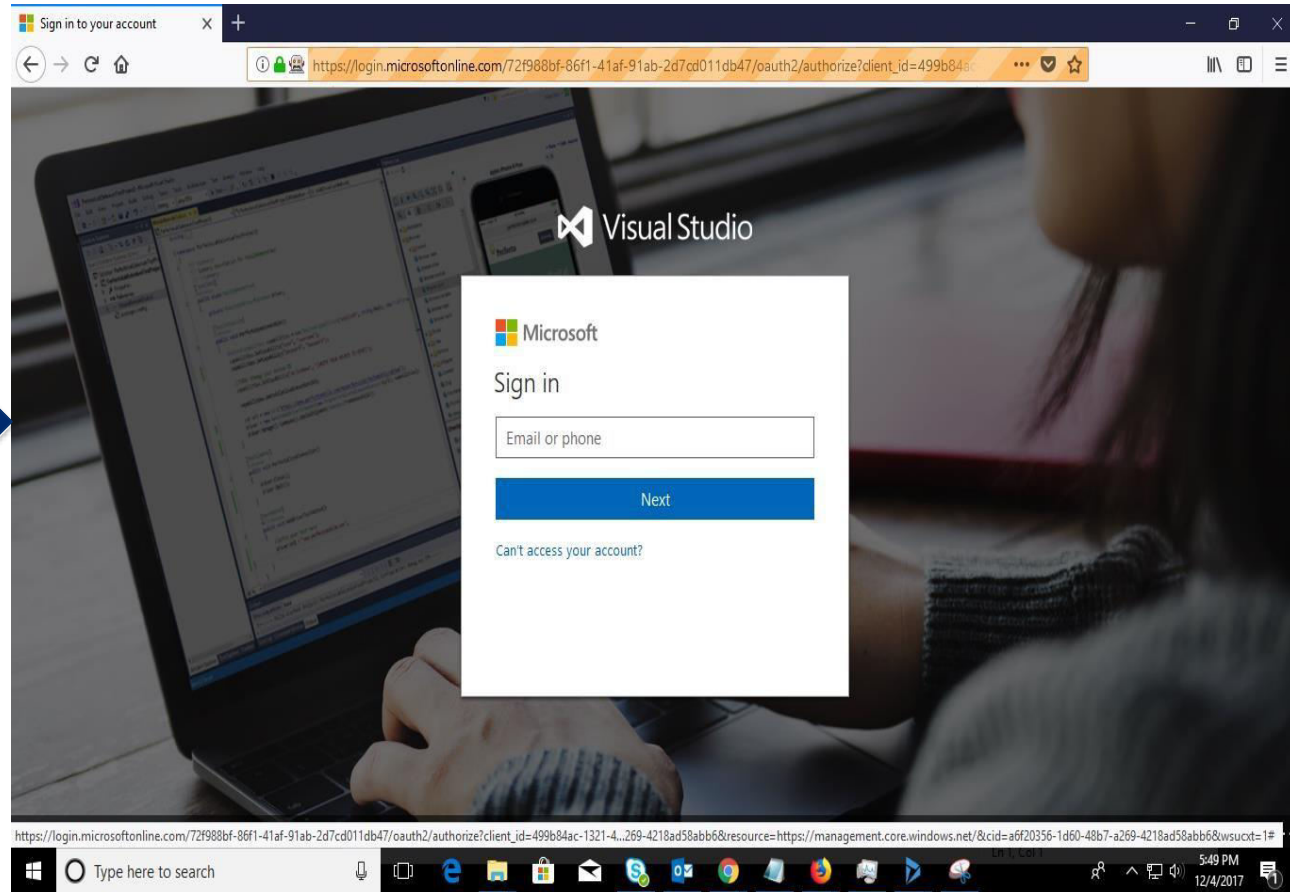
Sign in to your account

https://login.microsoftonline.com/72f988bf-86f1-41af-91ab-2d7cd011db47/oauth2/authorize?client_id=499b84a

Visual Studio

Microsoft

Sign in

Email or phone

Next

Can't access your account?

https://login.microsoftonline.com/72f988bf-86f1-41af-91ab-2d7cd011db47/oauth2/authorize?client_id=499b84ac-1321-4...269-4218ad58abb6&resource=https://management.core.windows.net/&cid=a6f20356-1d60-48b7-a269-4218ad58abb6&wsucxt=1#

Type here to search

5:49 PM
12/4/2017